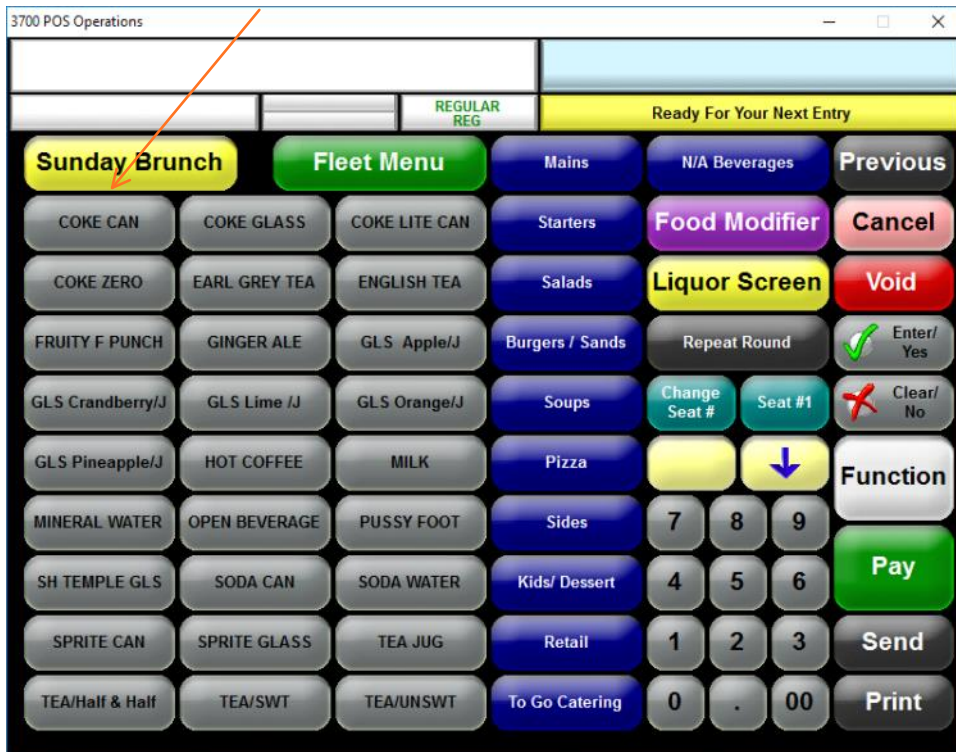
3700 POS Operations

REGULAR
REG

Ready For Your Next Entry

Sunday Brunch

Fleet Menu

Mains

N/A Beverages

Previous

COKE CAN

COKE GLASS

COKE LITE CAN

Starters

Food Modifier

Cancel

COKE ZERO

EARL GREY TEA

ENGLISH TEA

Salads

Liquor Screen

Void

FRUITY F PUNCH

GINGER ALE

GLS Apple/J

Burgers / Sands

Repeat Round

Enter/ Yes

GLS Crandberry/J

GLS Lime /J

GLS Orange/J

Soups

Change Seat #

Seat #1

Clear/ No

GLS Pineapple/J

HOT COFFEE

MILK

Pizza

Function

MINERAL WATER

OPEN BEVERAGE

PUSSY FOOT

Sides

7

8

9

Pay

SH TEMPLE GLS

SODA CAN

SODA WATER

Kids/ Dessert

4

5

6

SPRITE CAN

SPRITE GLASS

TEA JUG

Retail

1

2

3

Send

TEA/Half & Half

TEA/SWT

TEA/UNSWT

To Go Catering

0

.

00

Print